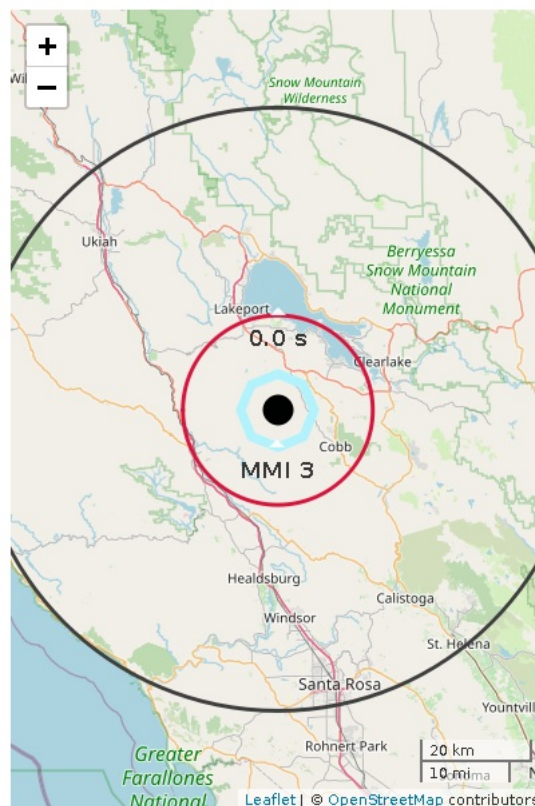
+
−
Wil
Snow Mountain Wilderness
Ukiah
Berryessa Snow Mountain National Monument
Lakeport
0.0 s
Clearlake
Cobb
MMI 3
Healdsburg
Calistoga
Windsor
St. Helena
Santa Rosa
Yountvill
Greater Farallones National
Rohnert Park
20 km
10 mi
Leaflet | © OpenStreetMap contributors